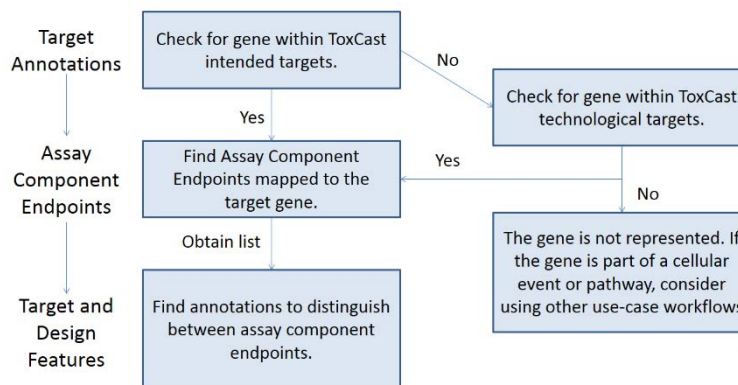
Target Annotations

Assay Component Endpoints

Target and Design Features

Check for gene within ToxCast intended targets.

No

Check for gene within ToxCast technological targets.

Yes

Find Assay Component Endpoints mapped to the target gene.

Yes

No

Obtain list

The gene is not represented. If the gene is part of a cellular event or pathway, consider using other use-case workflows

Find annotations to distinguish between assay component endpoints.